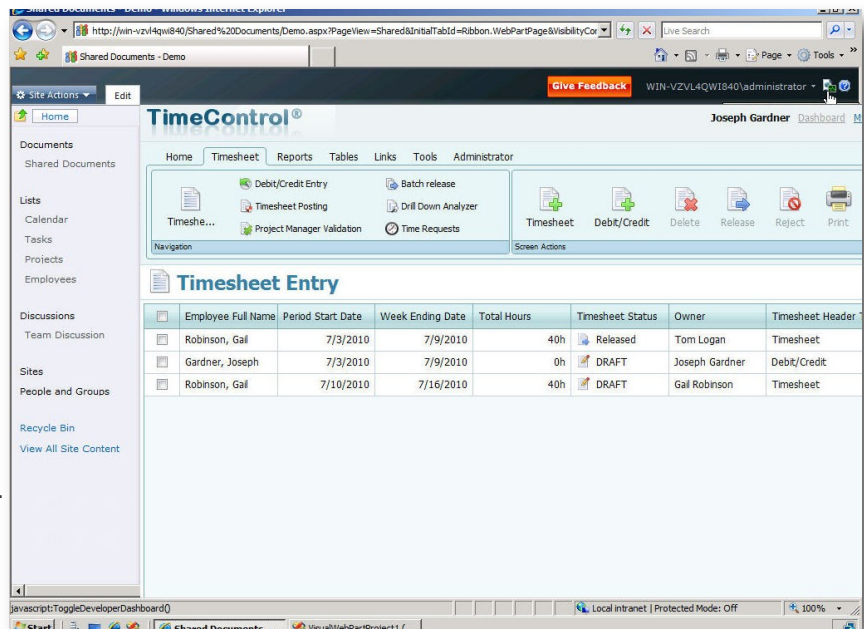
Shared Documents - Demo - Windows Internet Explorer

http://win-vzvl4qwi840/Shared%20Documents/Demo.aspx?PageView=Shared&InitialTabId=Ribbon.WebPartPage&VisibilityCo

Live Search

Shared Documents - Demo

Page ▾ Tools ▾

Site Actions ▾ Edit

Give Feedback WIN-VZVL4QWI840\administrator ▾

Home

TimeControl®

Joseph Gardner Dashboard M

Documents
Shared Documents

Lists
Calendar
Tasks
Projects
Employees

Discussions
Team Discussion

Sites
People and Groups

Recycle Bin
View All Site Content

Home Timesheet Reports Tables Links Tools Administrator

Timeshe...
Debit/Credit Entry
Timesheet Posting
Project Manager Validation
Batch release
Drill Down Analyzer
Time Requests
Navigation

Timesheet Debit/Credit Delete Release Reject Print
Screen Actions

Timesheet Entry

| | Employee Full Name | Period Start Date | Week Ending Date | Total Hours | Timesheet Status | Owner | Timesheet Header T |
|---|---|---|---|---|---|---|---|
| | Robinson, Gail | 7/3/2010 | 7/9/2010 | 40h | Released | Tom Logan | Timesheet |
| | Gardner, Joseph | 7/3/2010 | 7/9/2010 | 0h | DRAFT | Joseph Gardner | Debit/Credit |
| | Robinson, Gail | 7/10/2010 | 7/16/2010 | 40h | DRAFT | Gail Robinson | Timesheet |

javascript:ToggleDeveloperDashboard()

Local intranet | Protected Mode: Off

100%

Start

Shared Documents

VisualWebPartProject1 (